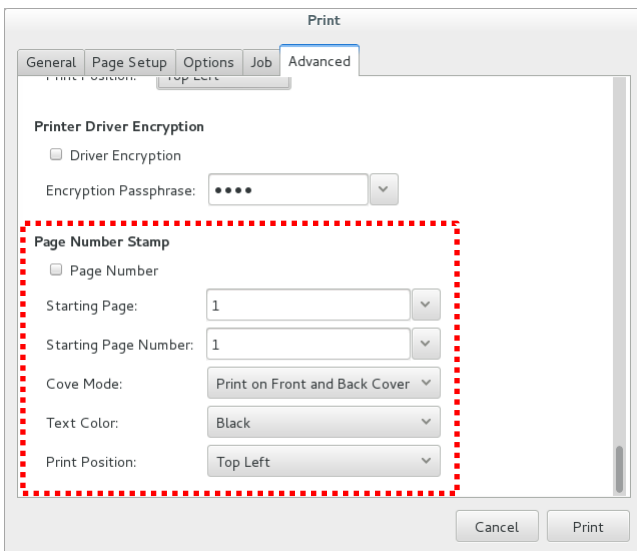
Print

General | Page Setup | Options | Job | Advanced

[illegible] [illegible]

Printer Driver Encryption

Driver Encryption

Encryption Passphrase: ●●●●

Page Number Stamp

Page Number

Starting Page: 1

Starting Page Number: 1

Cove Mode: Print on Front and Back Cover

Text Color: Black

Print Position: Top Left

Cancel | Print